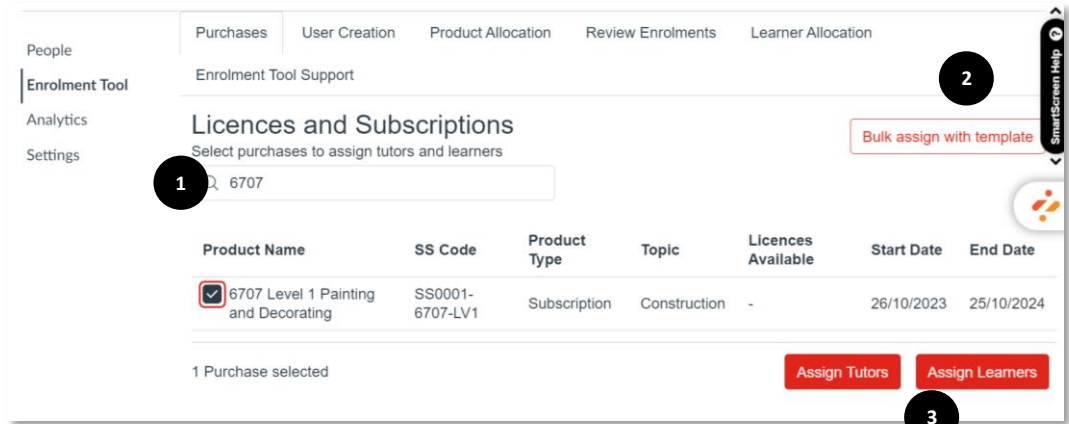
People
Enrolment Tool
Analytics
Settings

Purchases | User Creation | Product Allocation | Review Enrolments | Learner Allocation
Enrolment Tool Support

SmartScreen Help

2

Licences and Subscriptions
Select purchases to assign tutors and learners

Bulk assign with template

1
6707

| Product Name | SS Code | Product Type | Topic | Licences Available | Start Date | End Date |
|---|---|---|---|---|---|---|
| 6707 Level 1 Painting and Decorating | SS0001-6707-LV1 | Subscription | Construction | - | 26/10/2023 | 25/10/2024 |

1 Purchase selected

Assign Tutors
Assign Learners

3